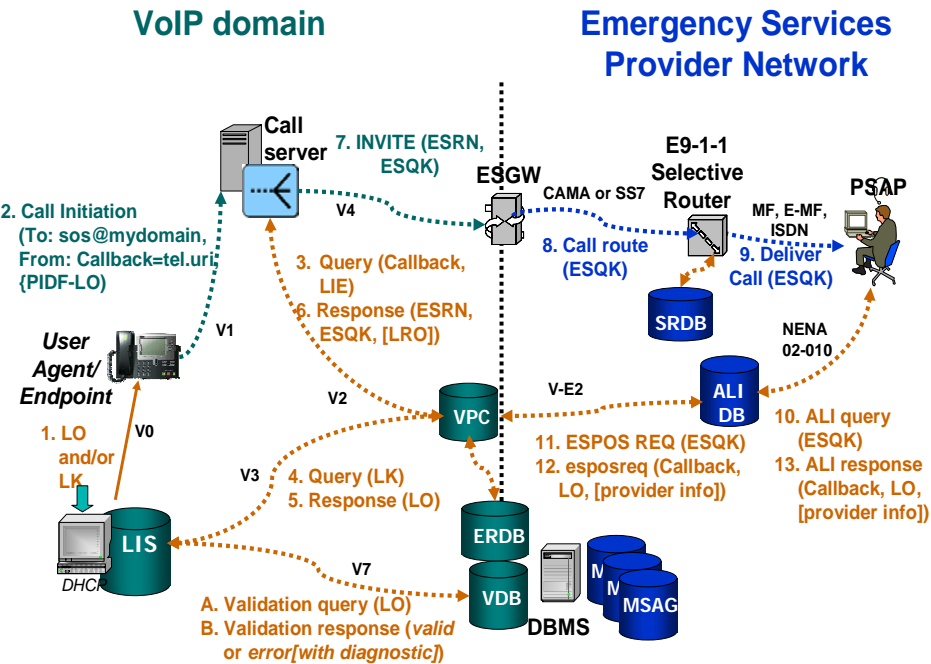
VoIP domain

Emergency Services Provider Network

Call server

7. INVITE (ESRN, ESQK)

ESGW

CAMA or SS7

E9-1-1 Selective Router

PSAP

MF, E-MF, ISDN

2. Call Initiation (To: sos@mydomain, From: Callback=tel.uri, {PIDF-LO)

V4

8. Call route (ESQK)

9. Deliver Call (ESQK)

3. Query (Callback, LIE)

6. Response (ESRN, ESQK, [LRO])

SRDB

V1

NENA 02-010

User Agent/ Endpoint

V2

VPC

V-E2

ALI DB

1. LO and/or LK

V0

11. ESPOS REQ (ESQK)

12. esposreq (Callback, LO, [provider info])

10. ALI query (ESQK)

13. ALI response (Callback, LO, [provider info])

V3

4. Query (LK)

5. Response (LO)

LIS

ERDB

DHCP

V7

VDB

M

M

MSAG

A. Validation query (LO)

B. Validation response (valid or error[with diagnostic])

DBMS